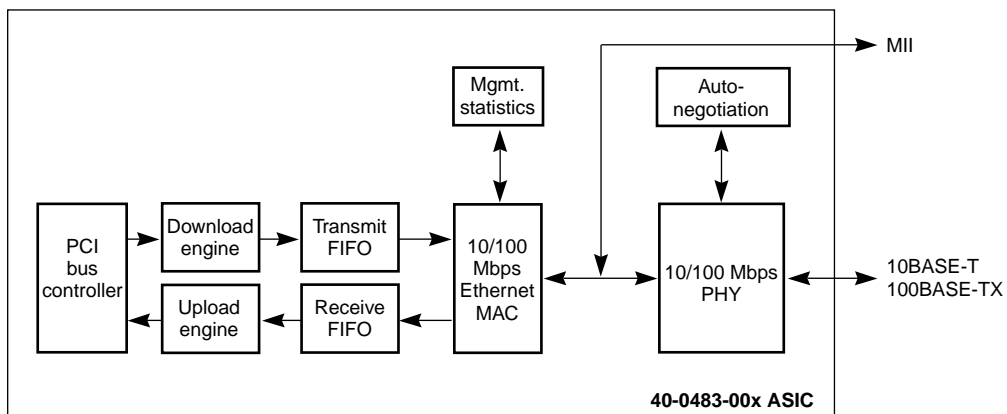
MII

Mgmt. statistics

Auto-negotiation

PCI bus controller

Download engine

Transmit FIFO

10/100 Mbps Ethernet MAC

10/100 Mbps PHY

10BASE-T
100BASE-TX

Upload engine

Receive FIFO

40-0483-00x ASIC